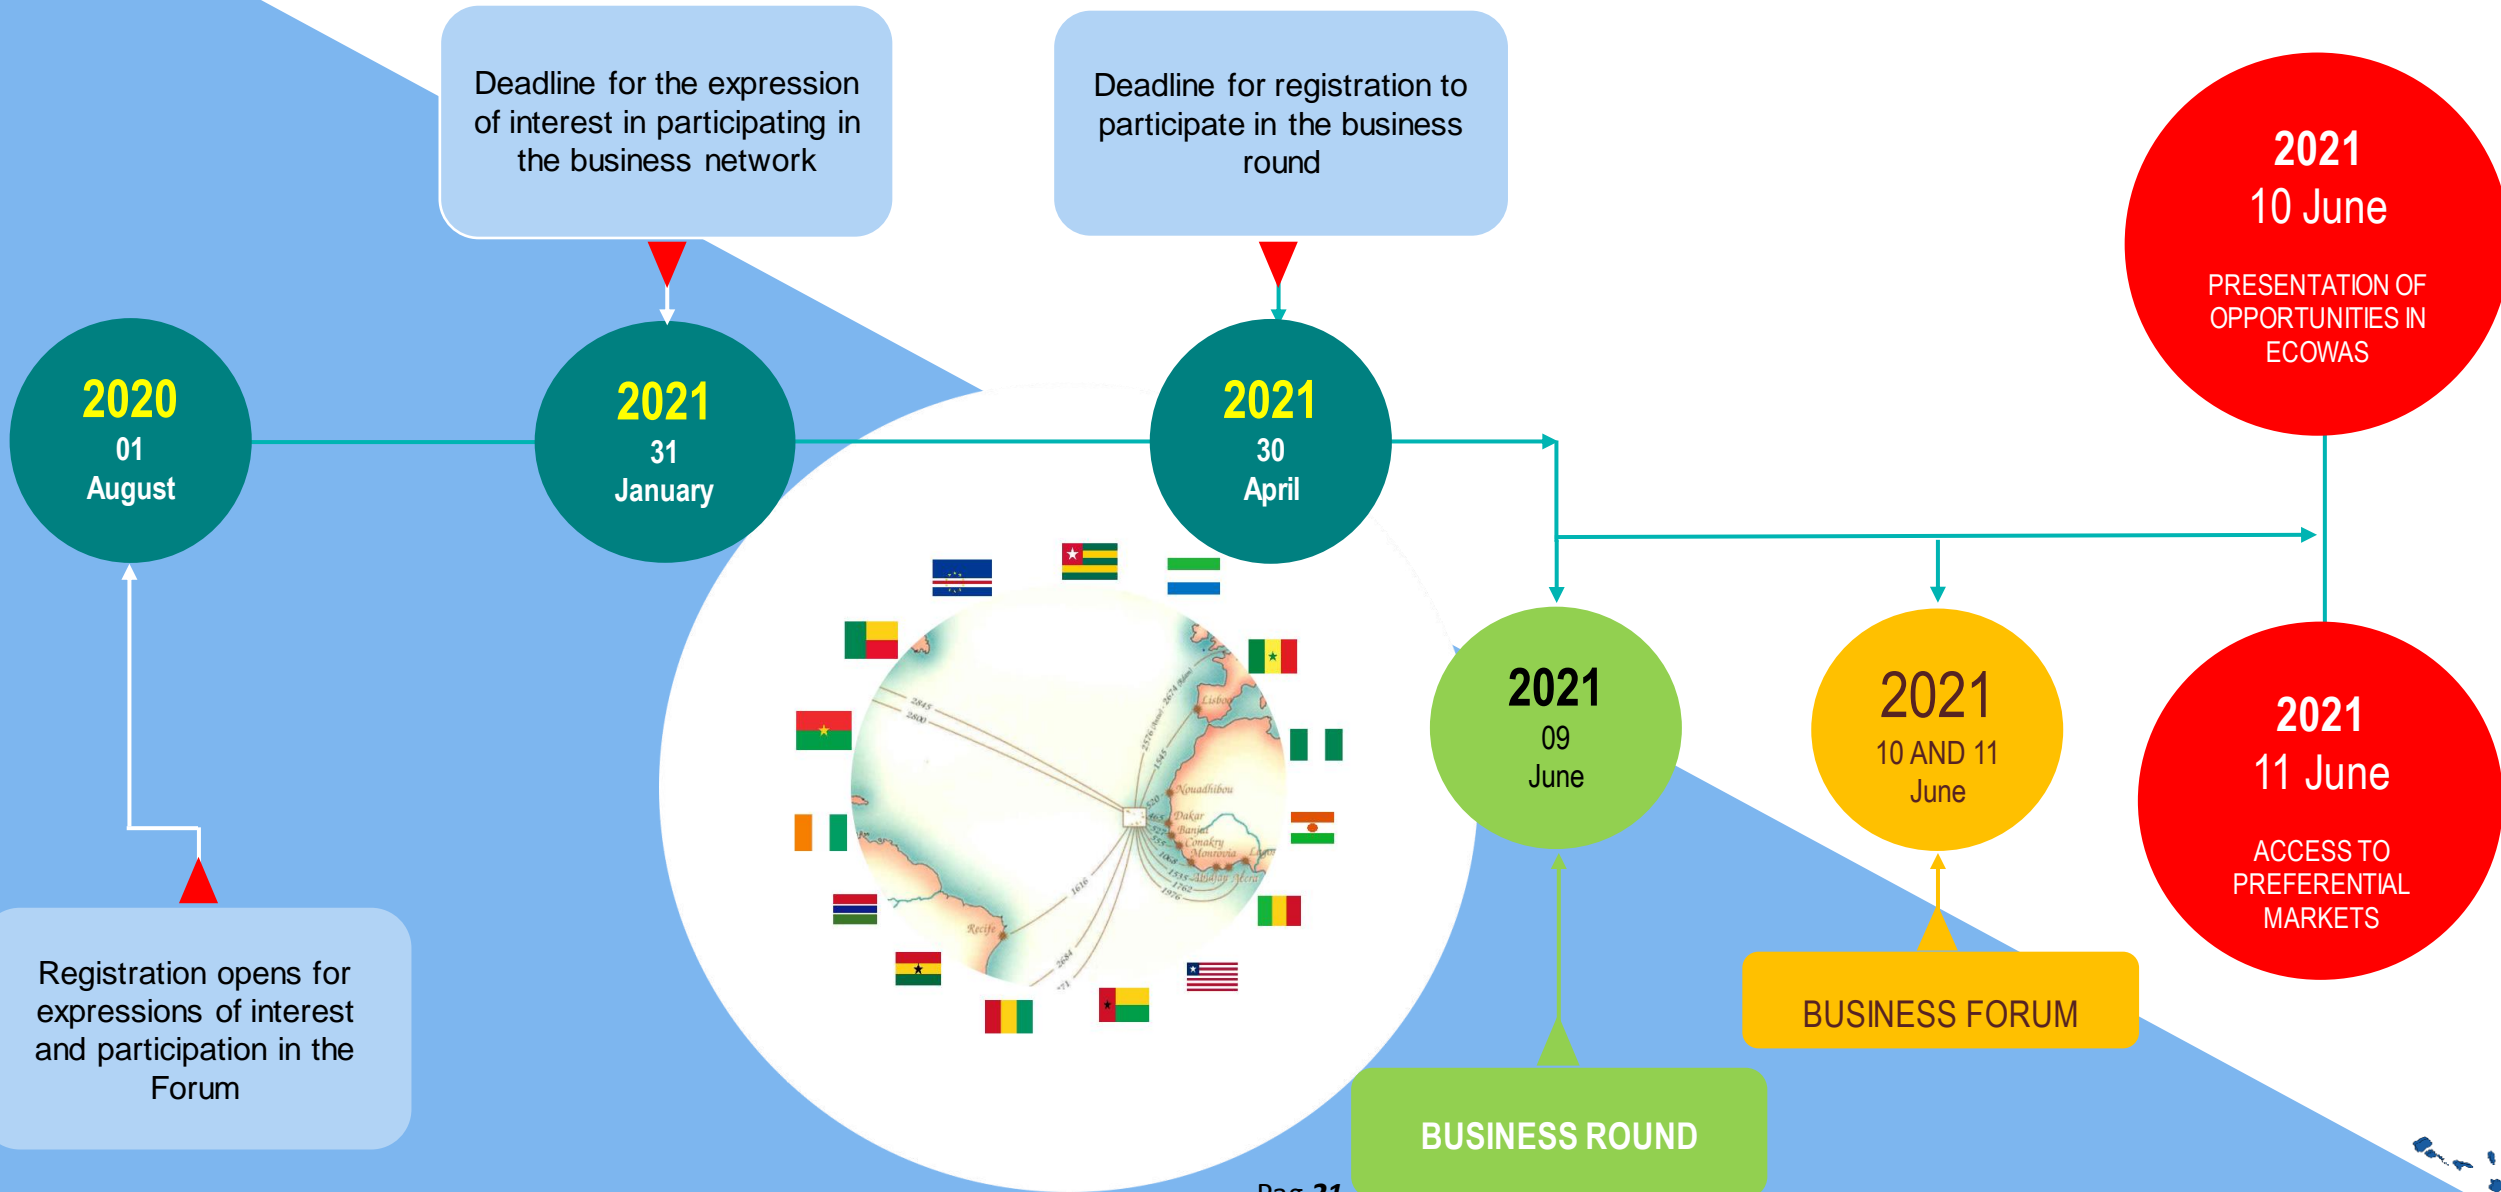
Deadline for the expression of interest in participating in the business network

Deadline for registration to participate in the business round

2021
10 June
PRESENTATION OF OPPORTUNITIES IN ECOWAS

2020
01
August

2021
31
January

2021
30
April

Lisboa
Nouadhibou
Dakar
Banjul
Conakry
Monrovia
Abidjan
Recife

2021
09
June

2021
10 AND 11
June

2021
11 June
ACCESS TO PREFERENTIAL MARKETS

Registration opens for expressions of interest and participation in the Forum

BUSINESS FORUM

BUSINESS ROUND

Pag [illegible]